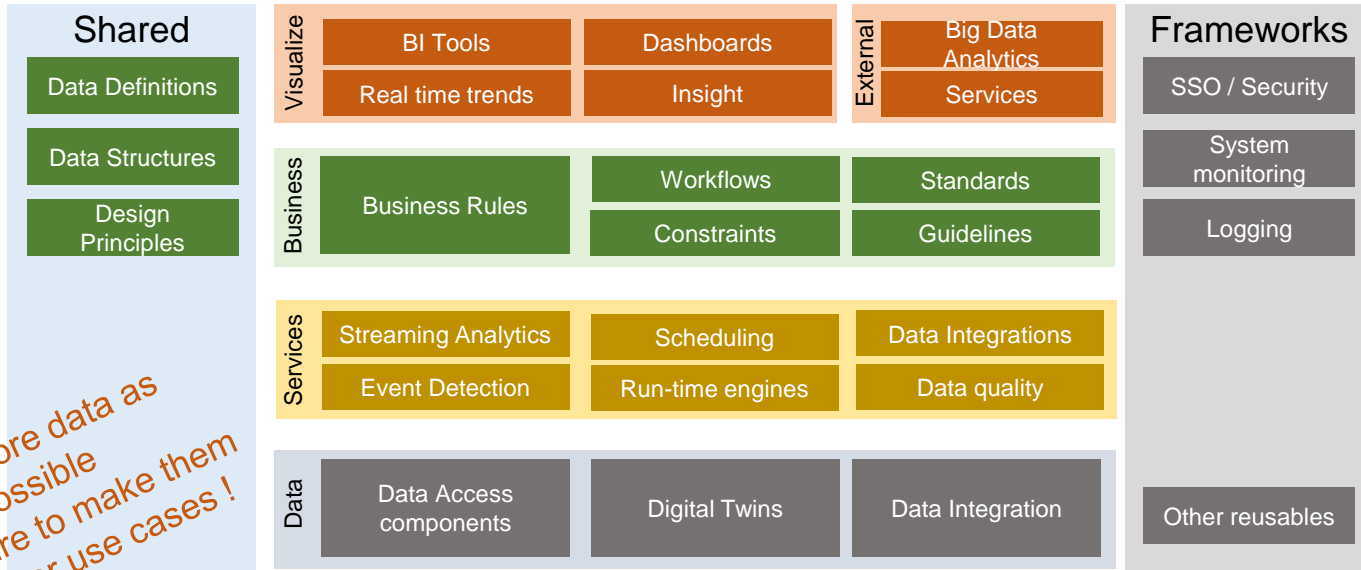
Shared

Data Definitions

Data Structures

Design Principles

Visualize

BI Tools

Dashboards

Real time trends

Insight

External

Big Data Analytics

Services

Frameworks

SSO / Security

System monitoring

Logging

Business

Business Rules

Workflows

Standards

Constraints

Guidelines

Services

Streaming Analytics

Scheduling

Data Integrations

Event Detection

Run-time engines

Data quality

Data

Data Access components

Digital Twins

Data Integration

Other reusables

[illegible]ore data as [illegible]ossible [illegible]re to make them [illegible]r use cases !